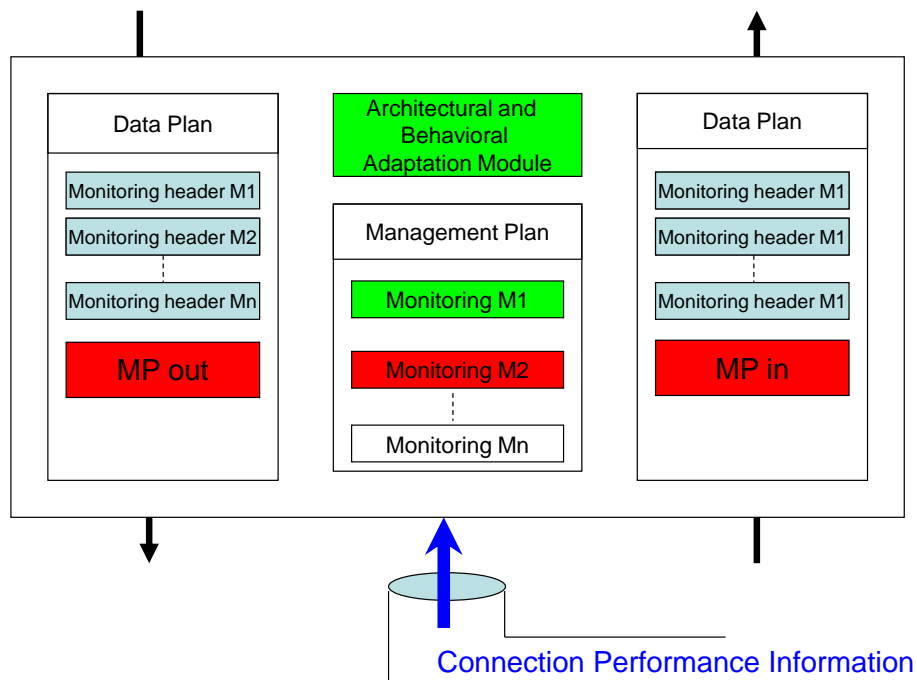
Data Plan

Monitoring header M1

Monitoring header M2

Monitoring header Mn

MP out

Architectural and Behavioral Adaptation Module

Management Plan

Monitoring M1

Monitoring M2

Monitoring Mn

Data Plan

Monitoring header M1

Monitoring header M1

Monitoring header M1

MP in

Connection Performance Information